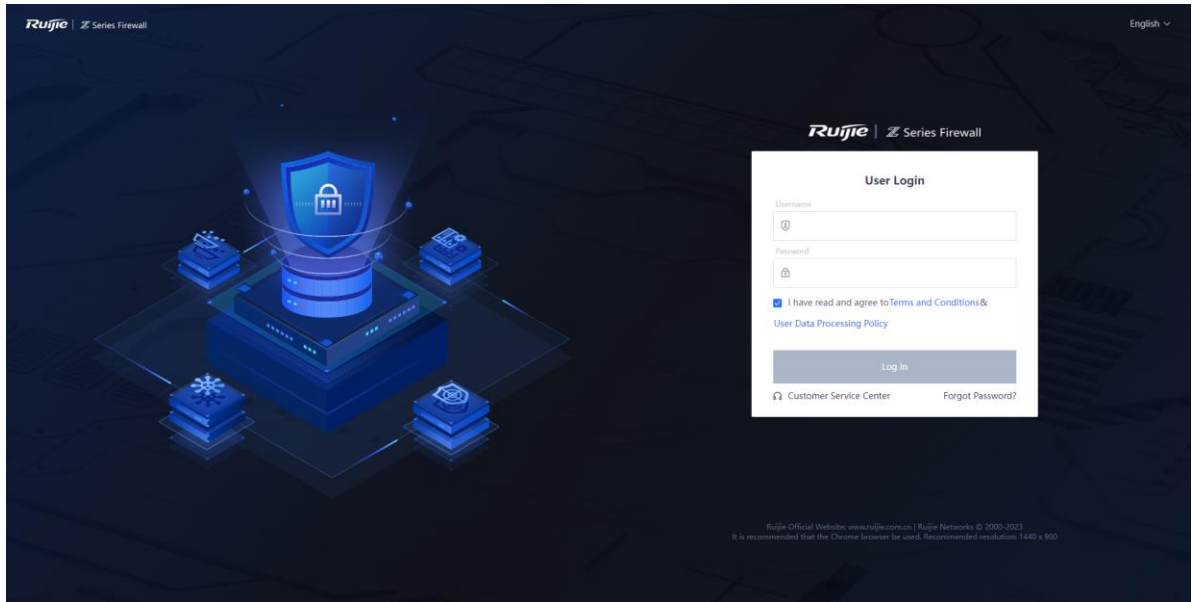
Ruijie | Z Series Firewall

English ⌄

Ruijie | Z Series Firewall

User Login

Username

Password

I have read and agree toTerms and Conditions& User Data Processing Policy

Log In

Customer Service Center

Forgot Password?

Ruijie Official Website: www.ruijie.com.cn | Ruijie Networks © 2000-2023
It is recommended that the Chrome browser be used. Recommended resolution: 1440 x 900